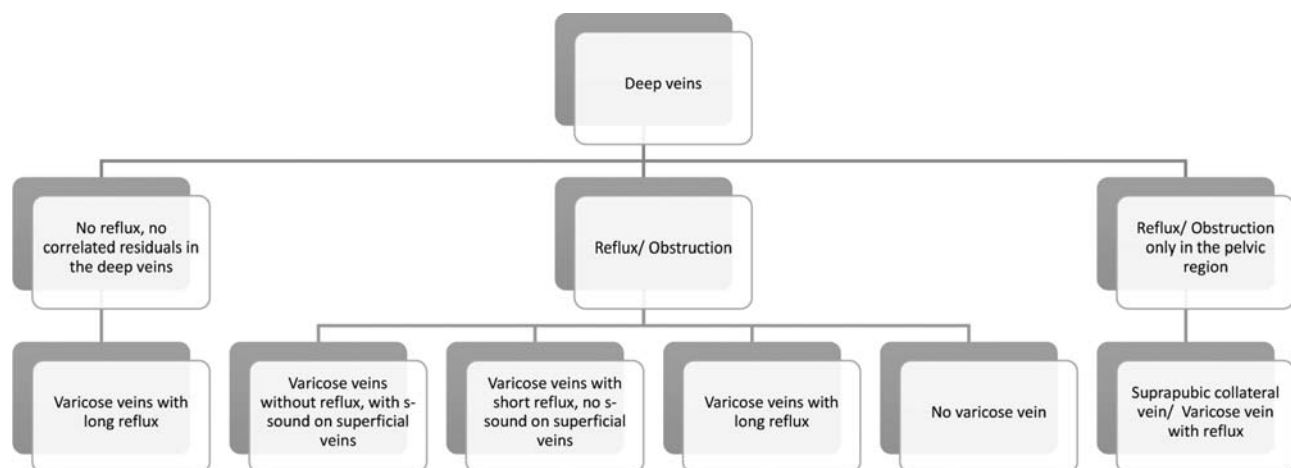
Deep veins

No reflux, no correlated residuals in the deep veins

Reflux/ Obstruction

Reflux/ Obstruction only in the pelvic region

Varicose veins with long reflux

Varicose veins without reflux, with s-sound on superficial veins

Varicose veins with short reflux, no s-sound on superficial veins

Varicose veins with long reflux

No varicose vein

Suprapubic collateral vein/ Varicose vein with reflux